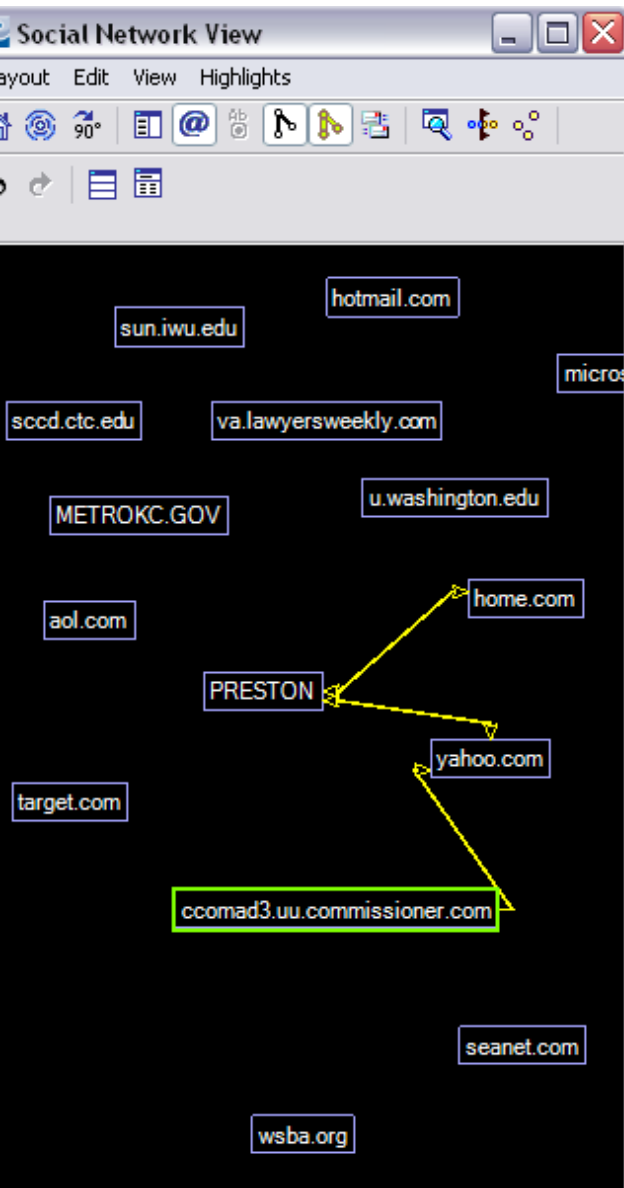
Social Network View
ayout Edit View Highlights
90°
hotmail.com
sun.iwu.edu
micro
sccd.ctc.edu
va.lawyersweekly.com
u.washington.edu
METROKC.GOV
home.com
aol.com
PRESTON
yahoo.com
target.com
ccomad3.uu.commissioner.com
seanet.com
wsba.org